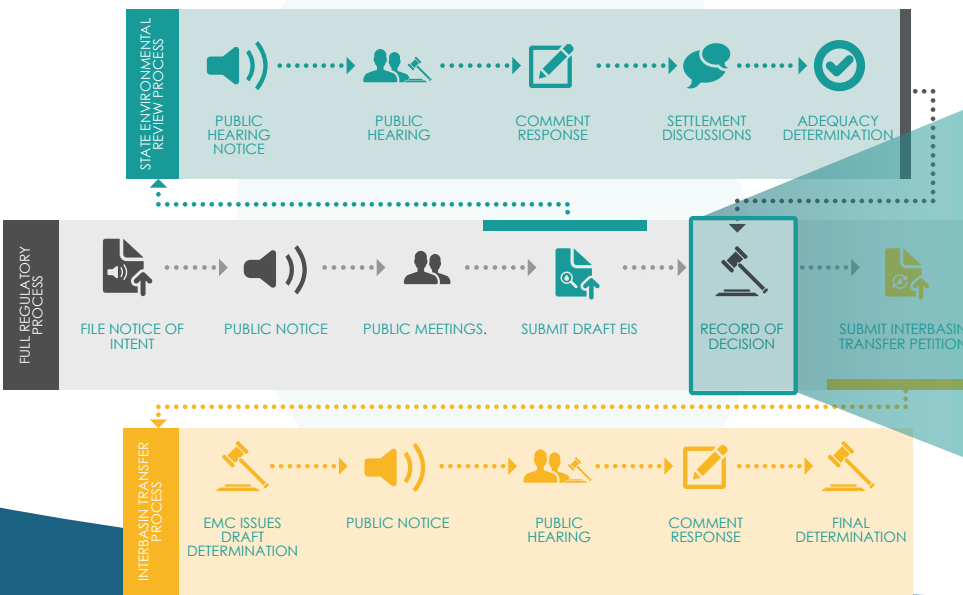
STATE ENVIRONMENTAL REVIEW PROCESS

PUBLIC HEARING NOTICE

PUBLIC HEARING

COMMENT RESPONSE

SETTLEMENT DISCUSSIONS

ADEQUACY DETERMINATION

FULL REGULATORY PROCESS

FILE NOTICE OF INTENT

PUBLIC NOTICE

PUBLIC MEETINGS.

SUBMIT DRAFT EIS

RECORD OF DECISION

SUBMIT INTERBASIN TRANSFER PETITION

INTERBASIN TRANSFER PROCESS

EMC ISSUES DRAFT DETERMINATION

PUBLIC NOTICE

PUBLIC HEARING

COMMENT RESPONSE

FINAL DETERMINATION